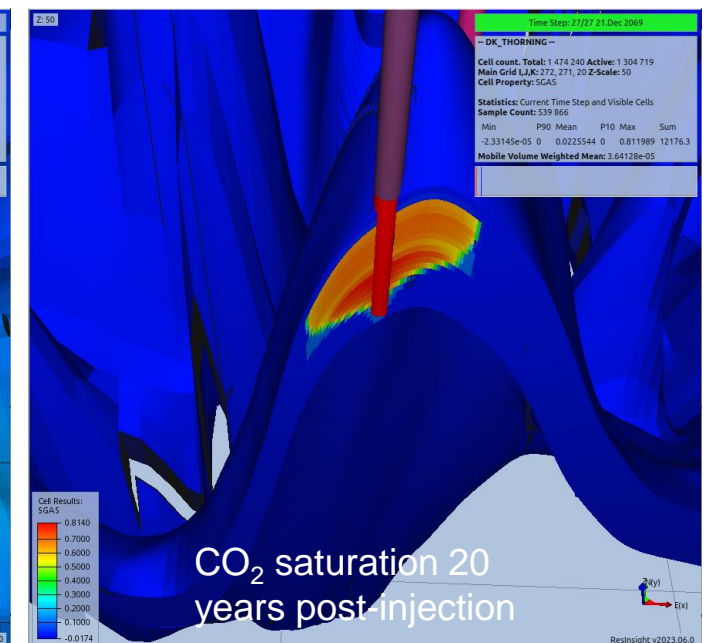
Z: 50

Time Step: 27/27 21.Dec 2069

-- DK_THORNING --

Cell count. Total: 1 474 240 Active: 1 304 719
Main Grid I,J,K: 272, 271, 20 Z-Scale: 50
Cell Property: SGAS

Statistics: Current Time Step and Visible Cells
Sample Count: 539 866

| Min | P90 | Mean | P10 | Max | Sum |
|---|---|---|---|---|---|
| -2.33145e-05 | 0 | 0.0225544 | 0 | 0.811989 | 12176.3 |

Mobile Volume Weighted Mean: 3.64128e-05

Cell Results:
SGAS
0.8140
0.7000
0.6000
0.5000
0.4000
0.3000
0.2000
0.1000
-0.0174

$CO_2$ saturation 20 years post-injection

Z(y)
E(x)

ResInsight v2023.06.0